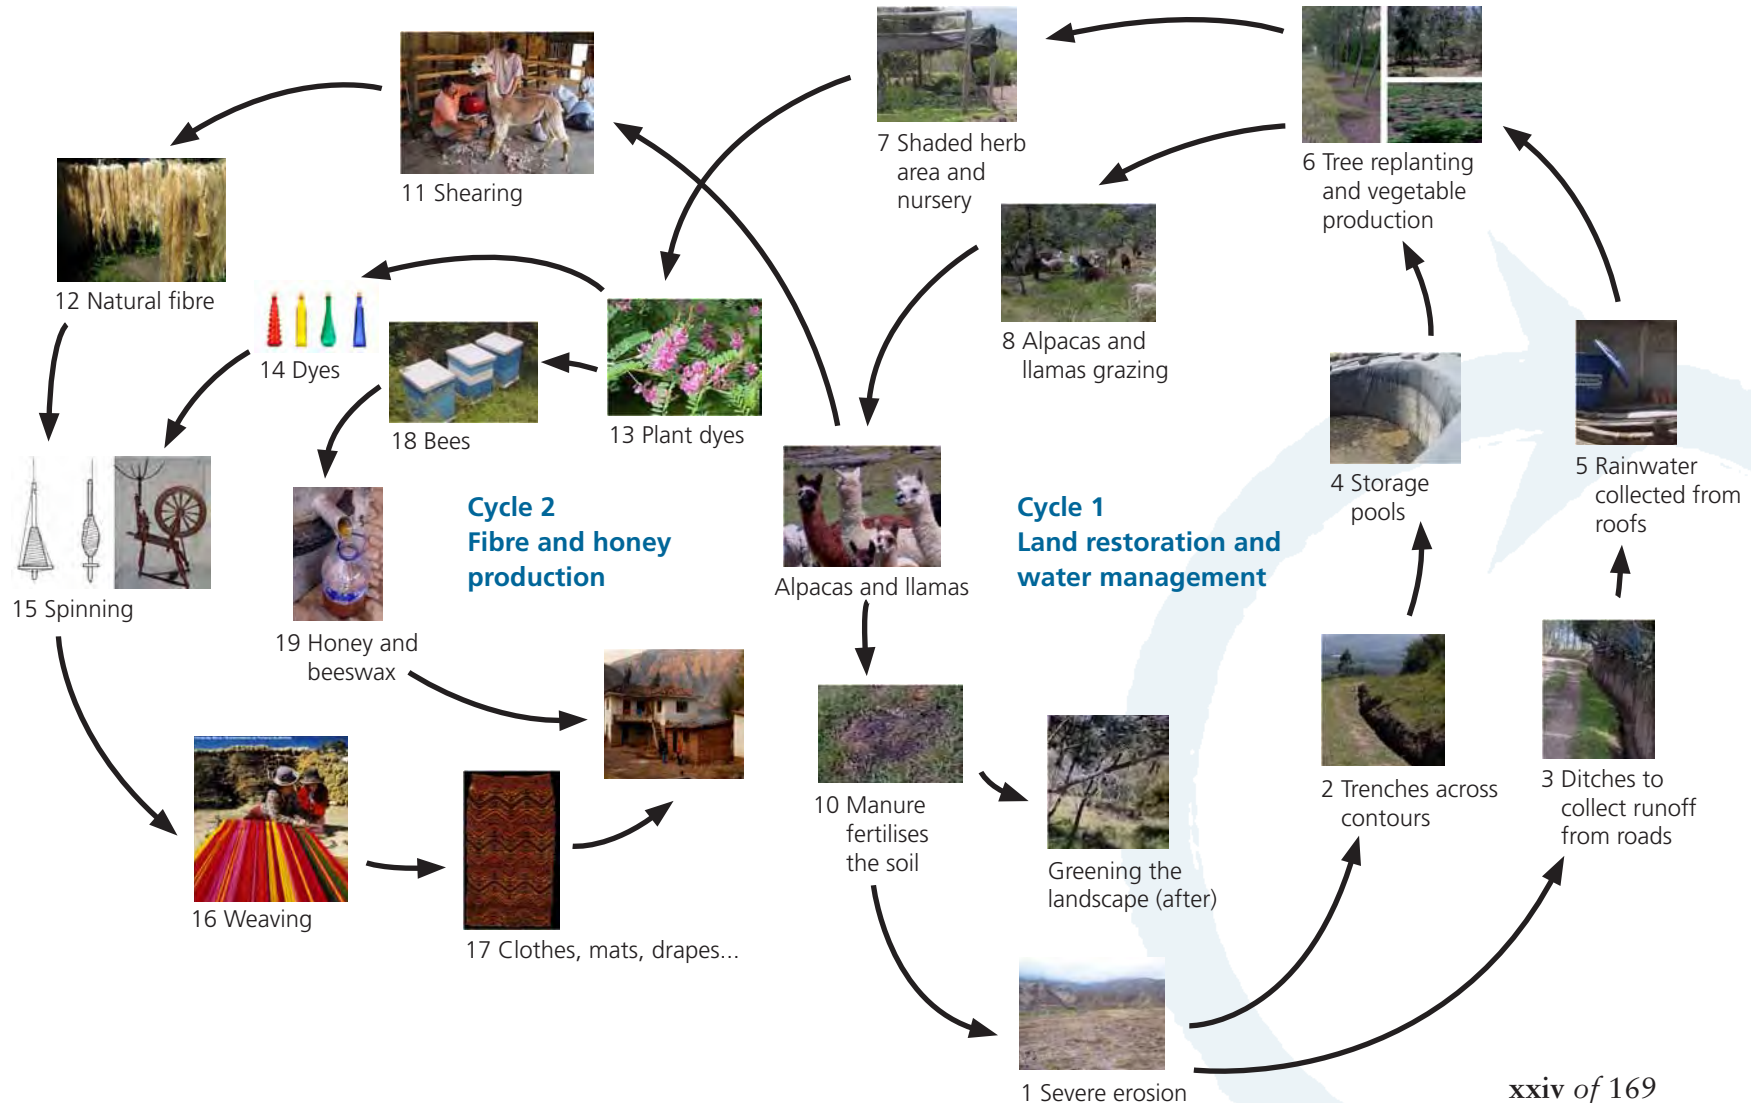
7 Shaded herb area and nursery

6 Tree replanting and vegetable production

11 Shearing

12 Natural fibre

14 Dyes

18 Bees

13 Plant dyes

8 Alpacas and llamas grazing

4 Storage pools

5 Rainwater collected from roofs

15 Spinning

19 Honey and beeswax

Cycle 2
Fibre and honey production

Alpacas and llamas

Cycle 1
Land restoration and water management

10 Manure fertilises the soil

Greening the landscape (after)

2 Trenches across contours

3 Ditches to collect runoff from roads

16 Weaving

17 Clothes, mats, drapes...

1 Severe erosion

xxiv of 169